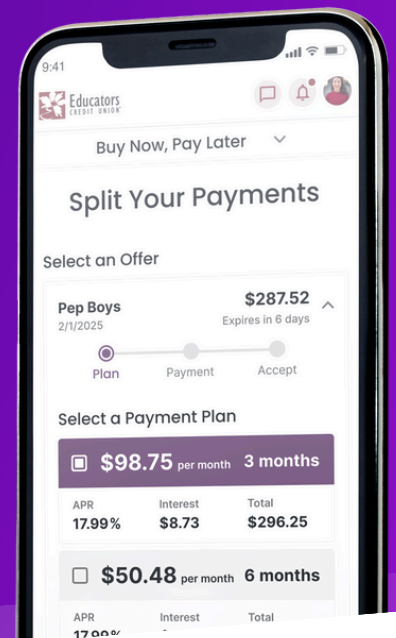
9:41

Educators CREDIT UNION

Buy Now, Pay Later

Split Your Payments

Select an Offer

Pep Boys
2/1/2025

$287.52
Expires in 6 days

Plan Payment Accept

Select a Payment Plan

$98.75 per month 3 months

APR
17.99%

Interest
$8.73

Total
$296.25

$50.48 per month 6 months

APR
17.99%

Interest

Total